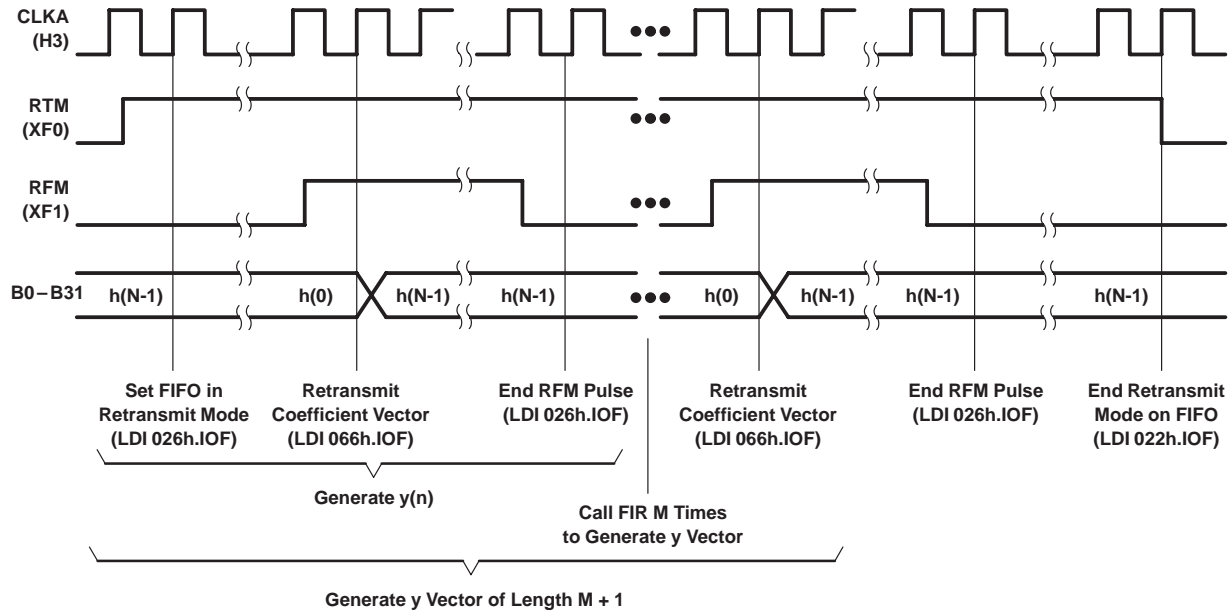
CLKA (H3)

RTM (XF0)

RFM (XF1)

B0 – B31

h(N-1)

h(0)

h(N-1)

h(N-1)

h(0)

h(N-1)

h(N-1)

h(N-1)

Set FIFO in Retransmit Mode (LDI 026h.IOF)

Retransmit Coefficient Vector (LDI 066h.IOF)

End RFM Pulse (LDI 026h.IOF)

Retransmit Coefficient Vector (LDI 066h.IOF)

End RFM Pulse (LDI 026h.IOF)

End Retransmit Mode on FIFO (LDI 022h.IOF)

Generate y(n)

Call FIR M Times to Generate y Vector

Generate y Vector of Length M + 1